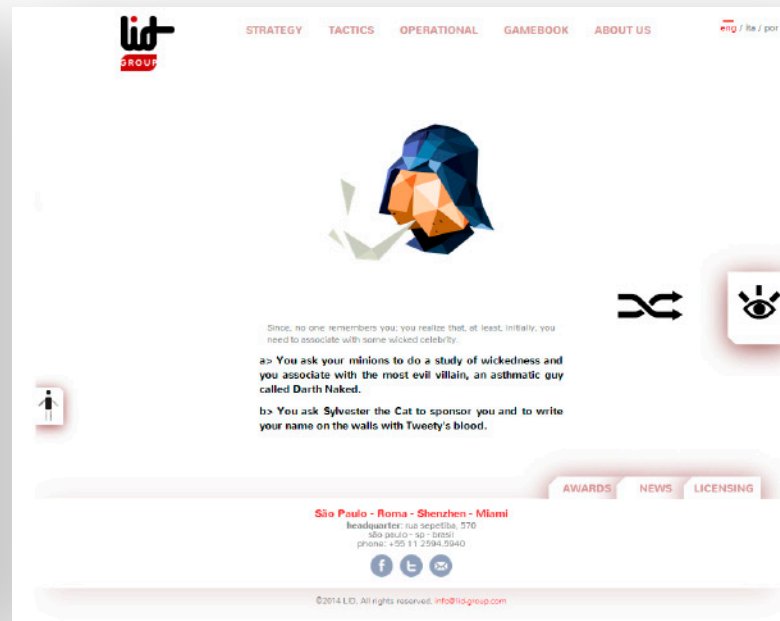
lid GROUP

STRATEGY TACTICS OPERATIONAL GAMEBOOK ABOUT US

eng / ita / por

Since, no one remembers you, you realize that, at least, initially, you need to associate with some wicked celebrity.

a> You ask your minions to do a study of wickedness and you associate with the most evil villain, an asthmatic guy called Darth Naked.

b> You ask Sylvester the Cat to sponsor you and to write your name on the walls with Tweety's blood.

AWARDS NEWS LICENSING

São Paulo - Roma - Shenzhen - Miami

headquarter: rua sepetiba, 570
são paulo - sp - brasil
phone: +55 11 2594.5940

©2014 LID. All rights reserved. info@lidgroup.com